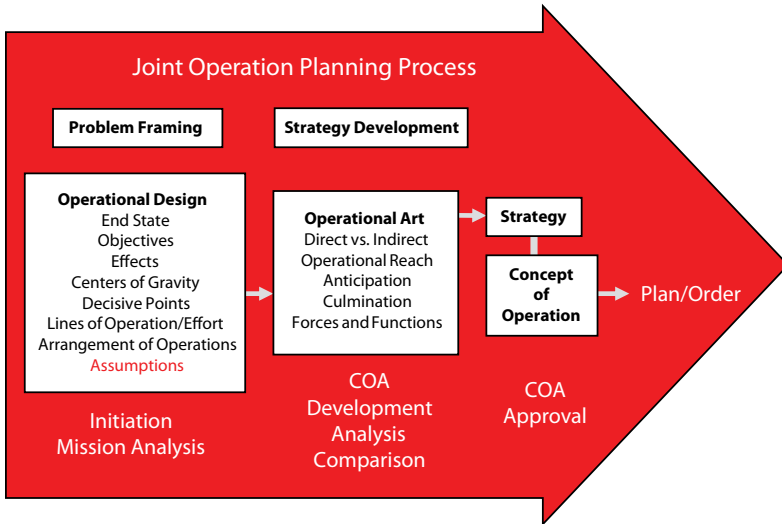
Joint Operation Planning Process

Problem Framing

Strategy Development

Operational Design
End State
Objectives
Effects
Centers of Gravity
Decisive Points
Lines of Operation/Effort
Arrangement of Operations
Assumptions

Initiation
Mission Analysis

Operational Art
Direct vs. Indirect
Operational Reach
Anticipation
Culmination
Forces and Functions

COA
Development
Analysis
Comparison

Strategy

Concept of Operation

COA
Approval

Plan/Order